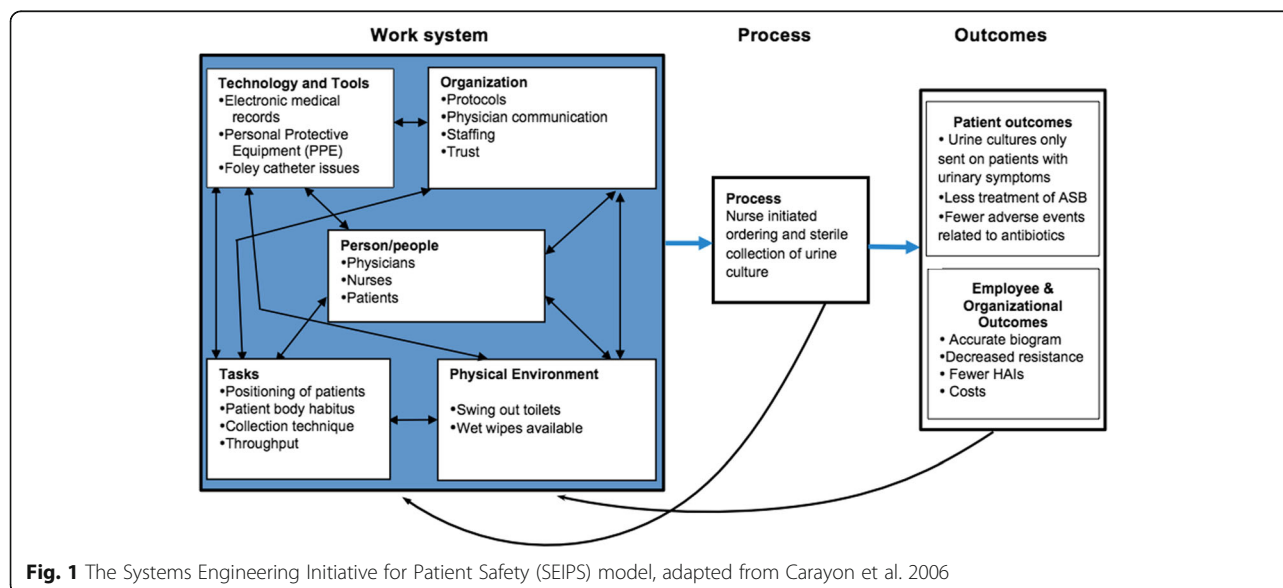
Work system

Process

Outcomes

Technology and Tools
•Electronic medical records
•Personal Protective Equipment (PPE)
•Foley catheter issues

Organization
•Protocols
•Physician communication
•Staffing
•Trust

Person/people
•Physicians
•Nurses
•Patients

Tasks
•Positioning of patients
•Patient body habitus
•Collection technique
•Throughput

Physical Environment
•Swing out toilets
•Wet wipes available

Process
Nurse initiated ordering and sterile collection of urine culture

Patient outcomes
• Urine cultures only sent on patients with urinary symptoms
•Less treatment of ASB
•Fewer adverse events related to antibiotics

Employee & Organizational Outcomes
• Accurate biogram
•Decreased resistance
• Fewer HAIs
• Costs

Fig. 1 The Systems Engineering Initiative for Patient Safety (SEIPS) model, adapted from Carayon et al. 2006